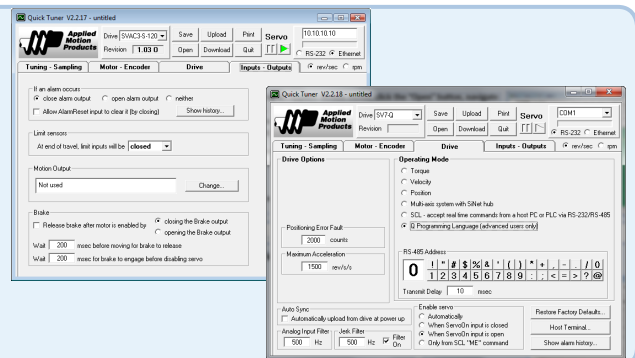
Quick Tuner V2.2.17 - untitled

Applied Motion Products

Drive SVAC3-S-120

Revision 1.03 0

Save Upload Print

Open Download Quit

Servo

10.10.10.10

RS-232 Ethernet

Tuning - Sampling | Motor - Encoder | Drive | Inputs - Outputs | rev/sec rpm

If an alarm occurs

close alarm output open alarm output neither

Allow AlarmReset input to clear it (by closing)

Show history...

Limit sensors

At end of travel, limit inputs will be closed

Motion Output

Not used

Change...

Brake

Release brake after motor is enabled by

closing the Brake output

opening the Brake output

Wait 200 msec before moving for brake to release

Wait 200 msec for brake to engage before disabling servo

Quick Tuner V2.2.18 - untitled

Applied Motion Products

Drive SV7-Q

Revision

Save Upload Print

Open Download Quit

Servo

COM1

RS-232 Ethernet

Tuning - Sampling | Motor - Encoder | Drive | Inputs - Outputs | rev/sec rpm

Drive Options

Positioning Error Fault

2000 counts

Maximum Acceleration

1500 rev/s/s

Operating Mode

Torque

Velocity

Position

Multi-axis system with SiNet hub

SCL - accept real time commands from a host PC or PLC via RS-232/RS-485

Q Programming Language (advanced users only)

RS-485 Address

0 | ! 1 | " 2 | # 3 | $ 4 | % 5 | & 6 | ' 7 | ( 8 | ) 9 | * : | + ; | , < | - = | . > | / ?

Transmit Delay 10 msec

Auto Sync

Automatically upload from drive at power up

Analog Input Filter 500 Hz

Jerk Filter 500 Hz

Filter On

Enable servo

Automatically

When ServoOn input is closed

When ServoOn input is open

Only from SCL "ME" command

Restore Factory Defaults...

Host Terminal...

Show alarm history...